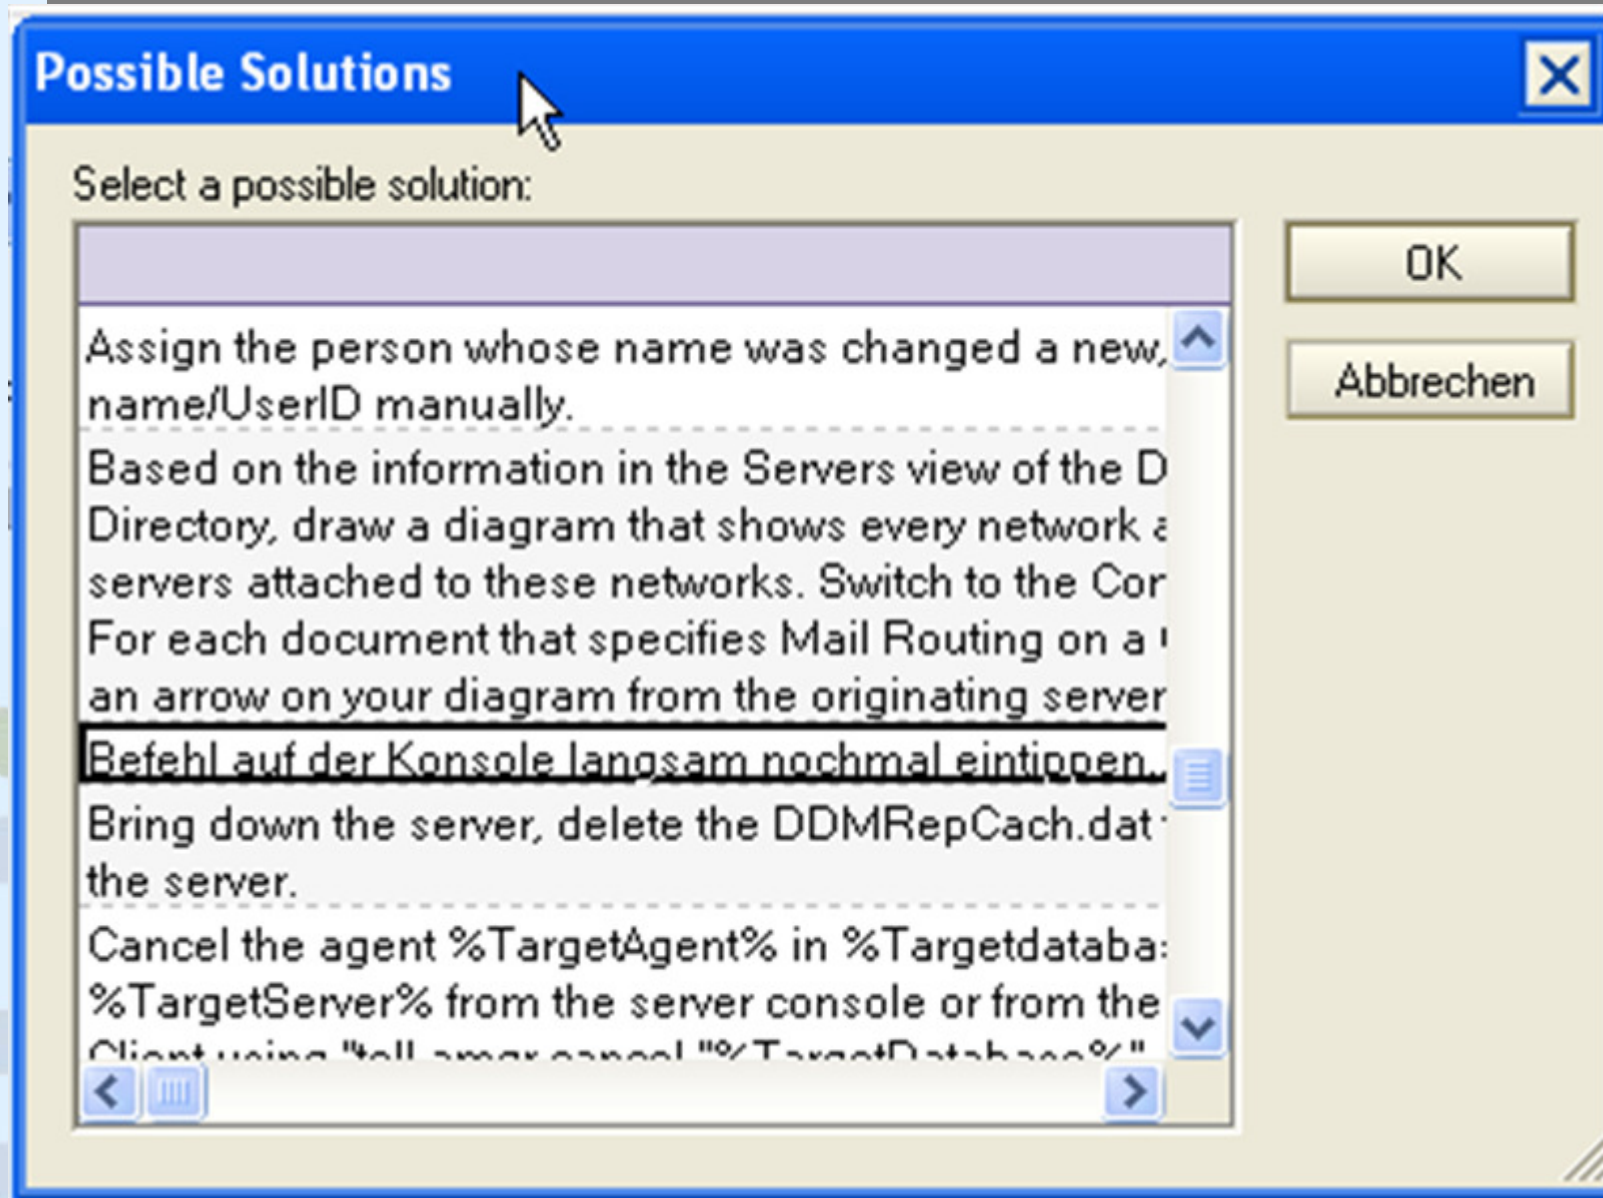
Possible Solutions

Select a possible solution:

Assign the person whose name was changed a new, name/UserID manually.

Based on the information in the Servers view of the D Directory, draw a diagram that shows every network a servers attached to these networks. Switch to the Cor For each document that specifies Mail Routing on a an arrow on your diagram from the originating server

Befehl auf der Konsole langsam nochmal eintippen.

Bring down the server, delete the DDMRepCach.dat the server.

Cancel the agent %TargetAgent% in %Targetdataba %TargetServer% from the server console or from the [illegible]

OK

Abbrechen